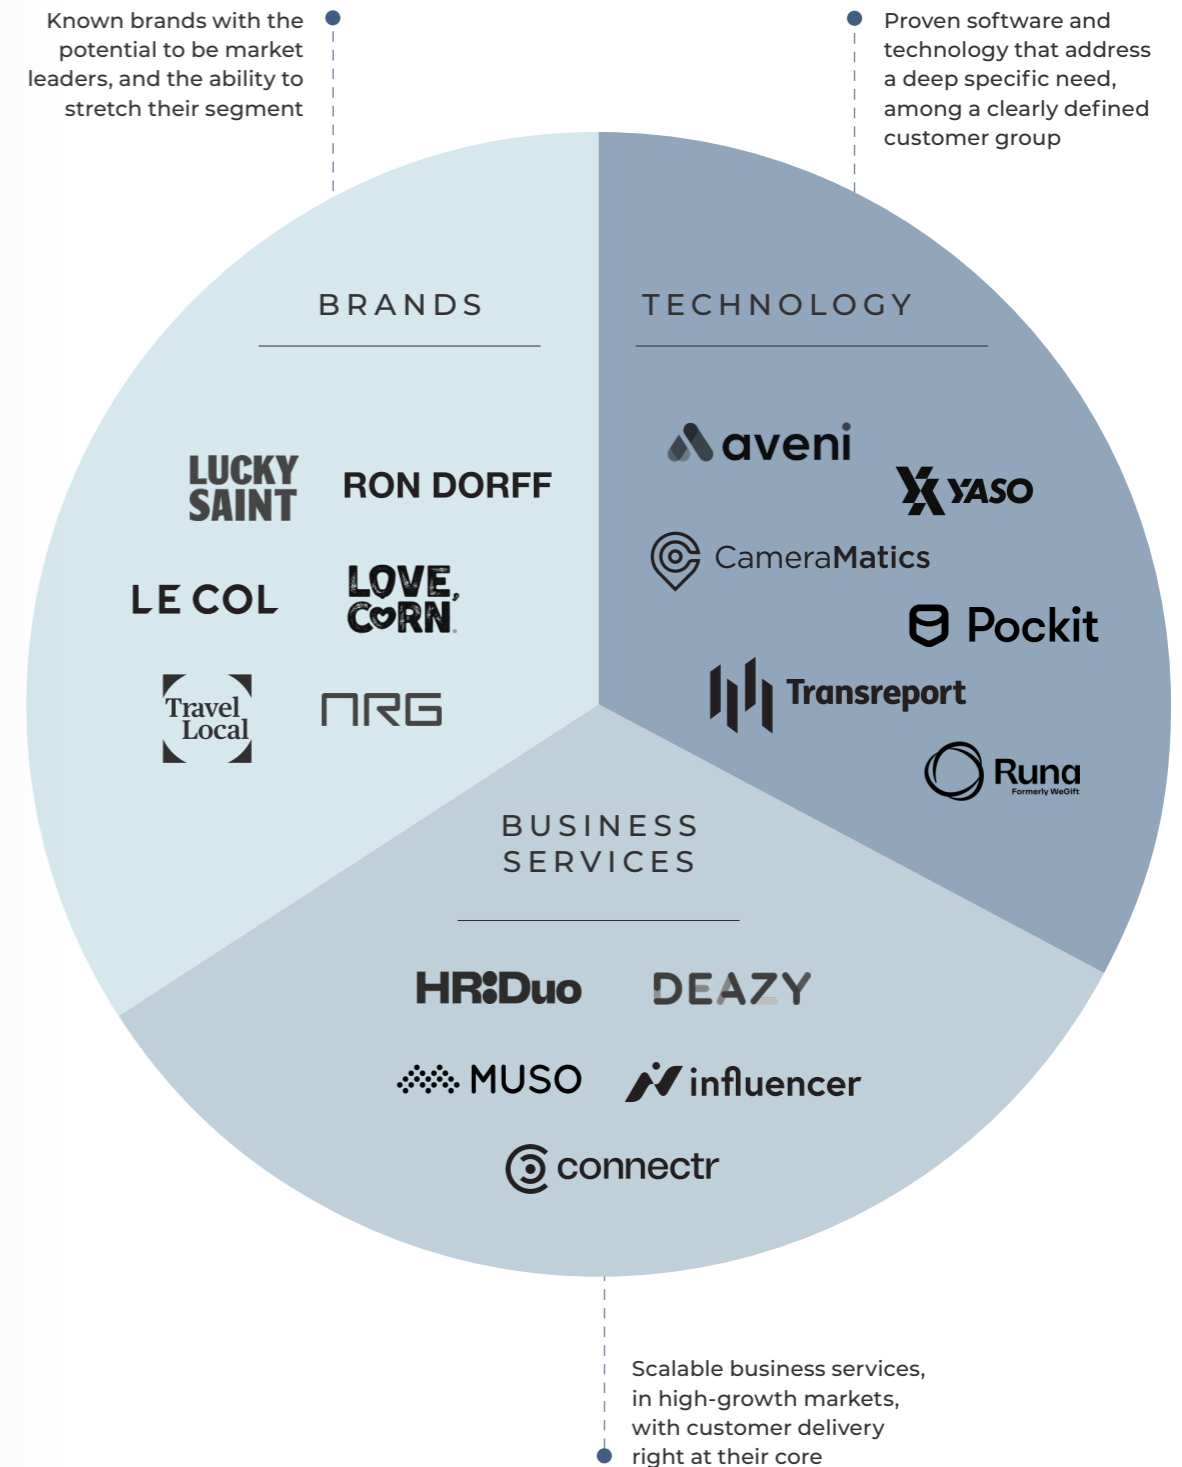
Known brands with the potential to be market leaders, and the ability to stretch their segment

Proven software and technology that address a deep specific need, among a clearly defined customer group

BRANDS

LUCKY SAINT

RON DORFF

LE COL

LOVE, CORN

Travel Local

NRG

TECHNOLOGY

aveni

YASO

CameraMatics

Pockit

Transreport

Runa
Formerly WeGift

BUSINESS SERVICES

HR Duo

DEAZY

MUSO

influencer

connectr

Scalable business services, in high-growth markets, with customer delivery right at their core